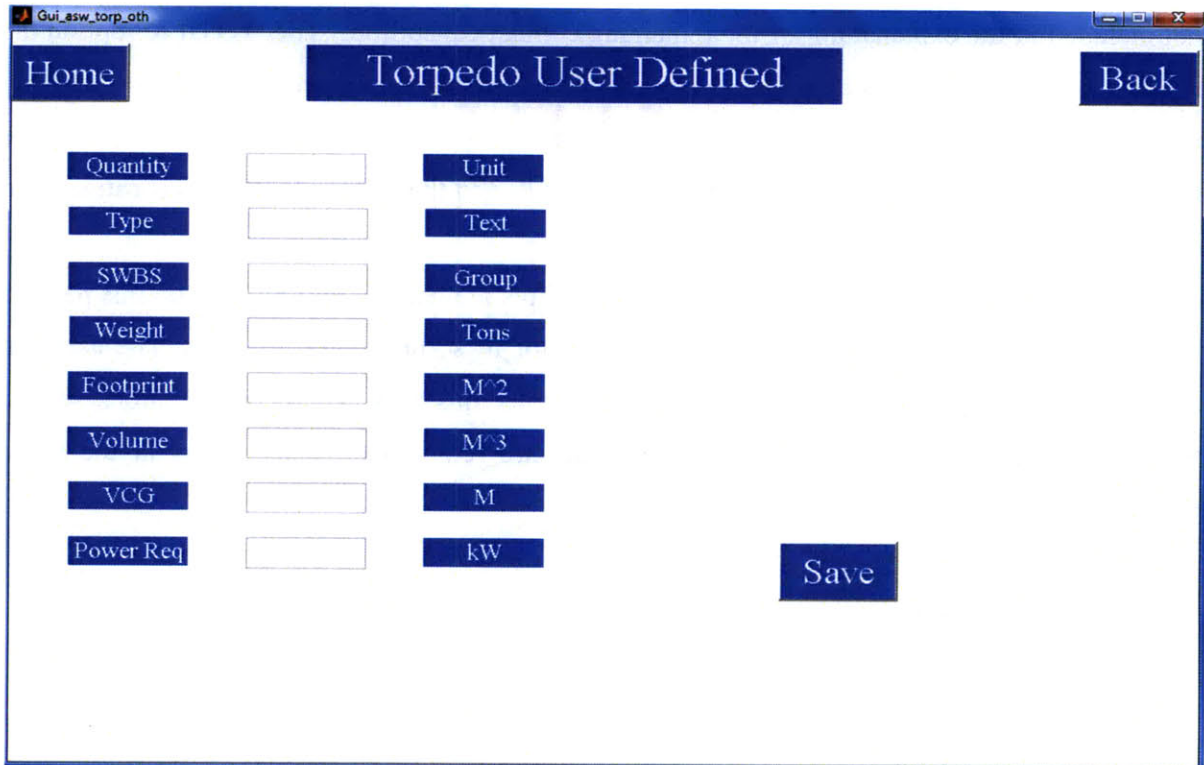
Gui_asw_torp_oth

Home

Torpedo User Defined

Back

| | |
|---|---|
| Quantity | Unit |
| Type | Text |
| SWBS | Group |
| Weight | Tons |
| Footprint | M^2 |
| Volume | M^3 |
| VCG | M |
| Power Req | kW |

Save